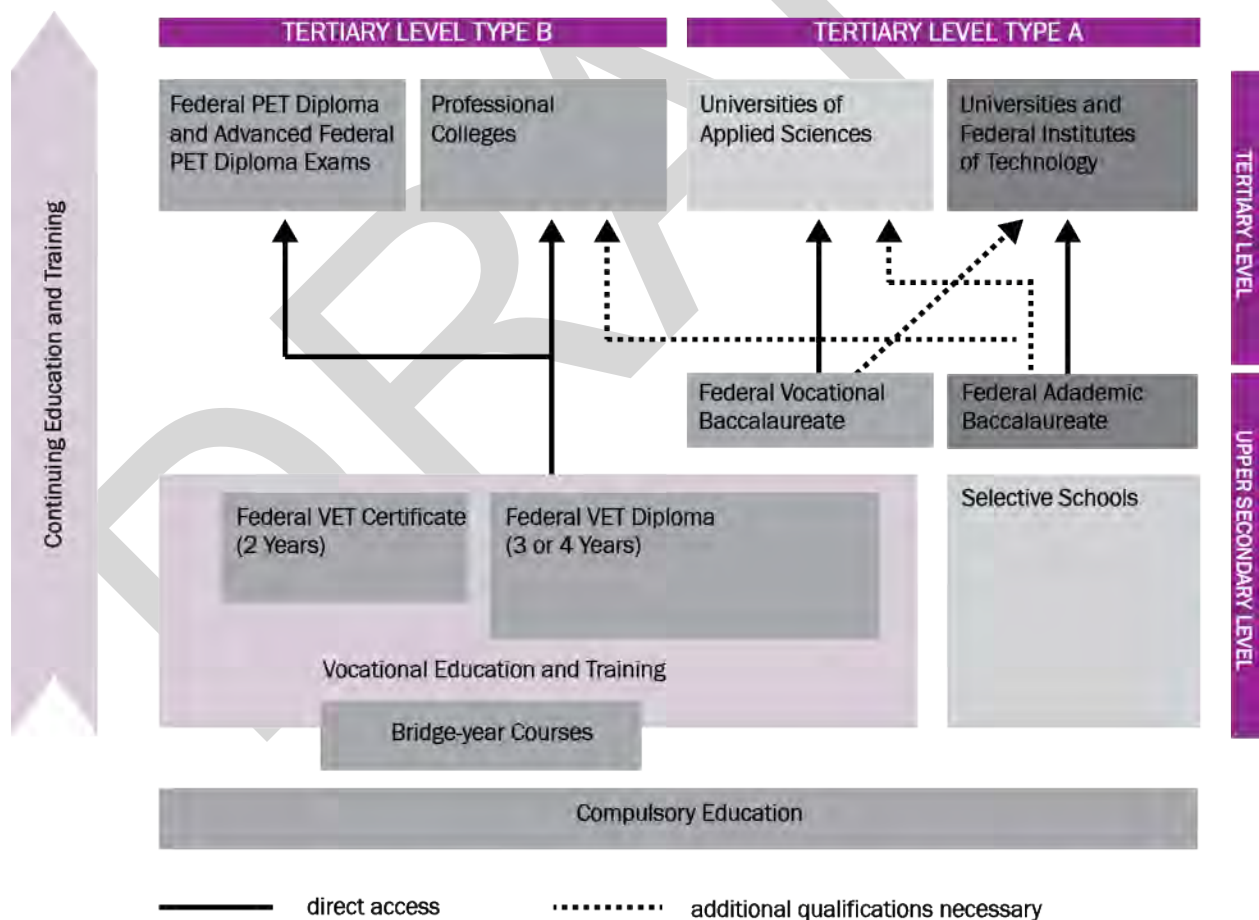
Continuing Education and Training

TERTIARY LEVEL TYPE B

TERTIARY LEVEL TYPE A

TERTIARY LEVEL

Federal PET Diploma and Advanced Federal PET Diploma Exams

Professional Colleges

Universities of Applied Sciences

Universities and Federal Institutes of Technology

Federal Vocational Baccalaureate

Federal Adademic Baccalaureate

UPPER SECONDARY LEVEL

Federal VET Certificate (2 Years)

Federal VET Diploma (3 or 4 Years)

Selective Schools

Vocational Education and Training

Bridge-year Courses

Compulsory Education

direct access

additional qualifications necessary

DRAFT